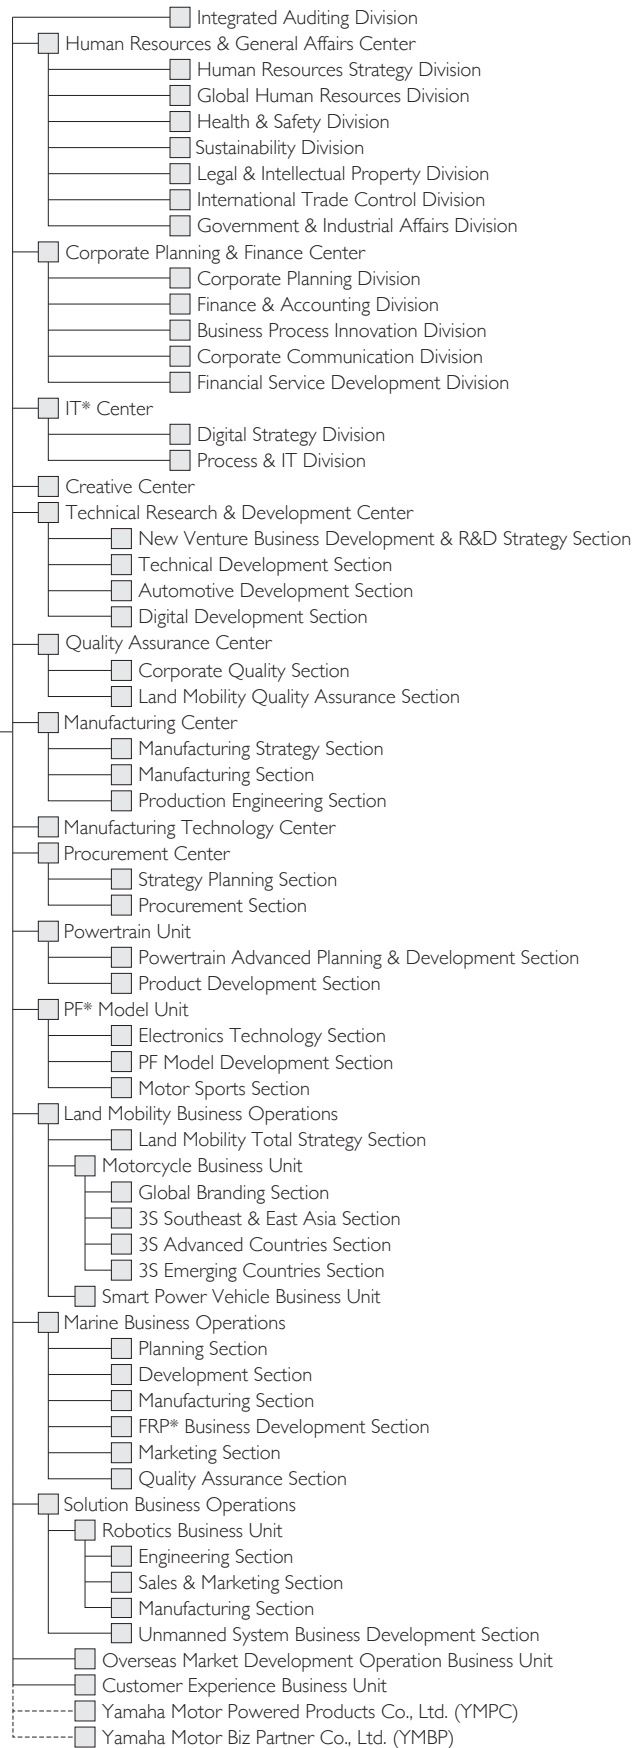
Integrated Auditing Division
Human Resources & General Affairs Center
Human Resources Strategy Division
Global Human Resources Division
Health & Safety Division
Sustainability Division
Legal & Intellectual Property Division
International Trade Control Division
Government & Industrial Affairs Division
Corporate Planning & Finance Center
Corporate Planning Division
Finance & Accounting Division
Business Process Innovation Division
Corporate Communication Division
Financial Service Development Division
IT* Center
Digital Strategy Division
Process & IT Division
Creative Center
Technical Research & Development Center
New Venture Business Development & R&D Strategy Section
Technical Development Section
Automotive Development Section
Digital Development Section
Quality Assurance Center
Corporate Quality Section
Land Mobility Quality Assurance Section
Manufacturing Center
Manufacturing Strategy Section
Manufacturing Section
Production Engineering Section
Manufacturing Technology Center
Procurement Center
Strategy Planning Section
Procurement Section
Powertrain Unit
Powertrain Advanced Planning & Development Section
Product Development Section
PF* Model Unit
Electronics Technology Section
PF Model Development Section
Motor Sports Section
Land Mobility Business Operations
Land Mobility Total Strategy Section
Motorcycle Business Unit
Global Branding Section
3S Southeast & East Asia Section
3S Advanced Countries Section
3S Emerging Countries Section
Smart Power Vehicle Business Unit
Marine Business Operations
Planning Section
Development Section
Manufacturing Section
FRP* Business Development Section
Marketing Section
Quality Assurance Section
Solution Business Operations
Robotics Business Unit
Engineering Section
Sales & Marketing Section
Manufacturing Section
Unmanned System Business Development Section
Overseas Market Development Operation Business Unit
Customer Experience Business Unit
Yamaha Motor Powered Products Co., Ltd. (YMPC)
Yamaha Motor Biz Partner Co., Ltd. (YMBP)